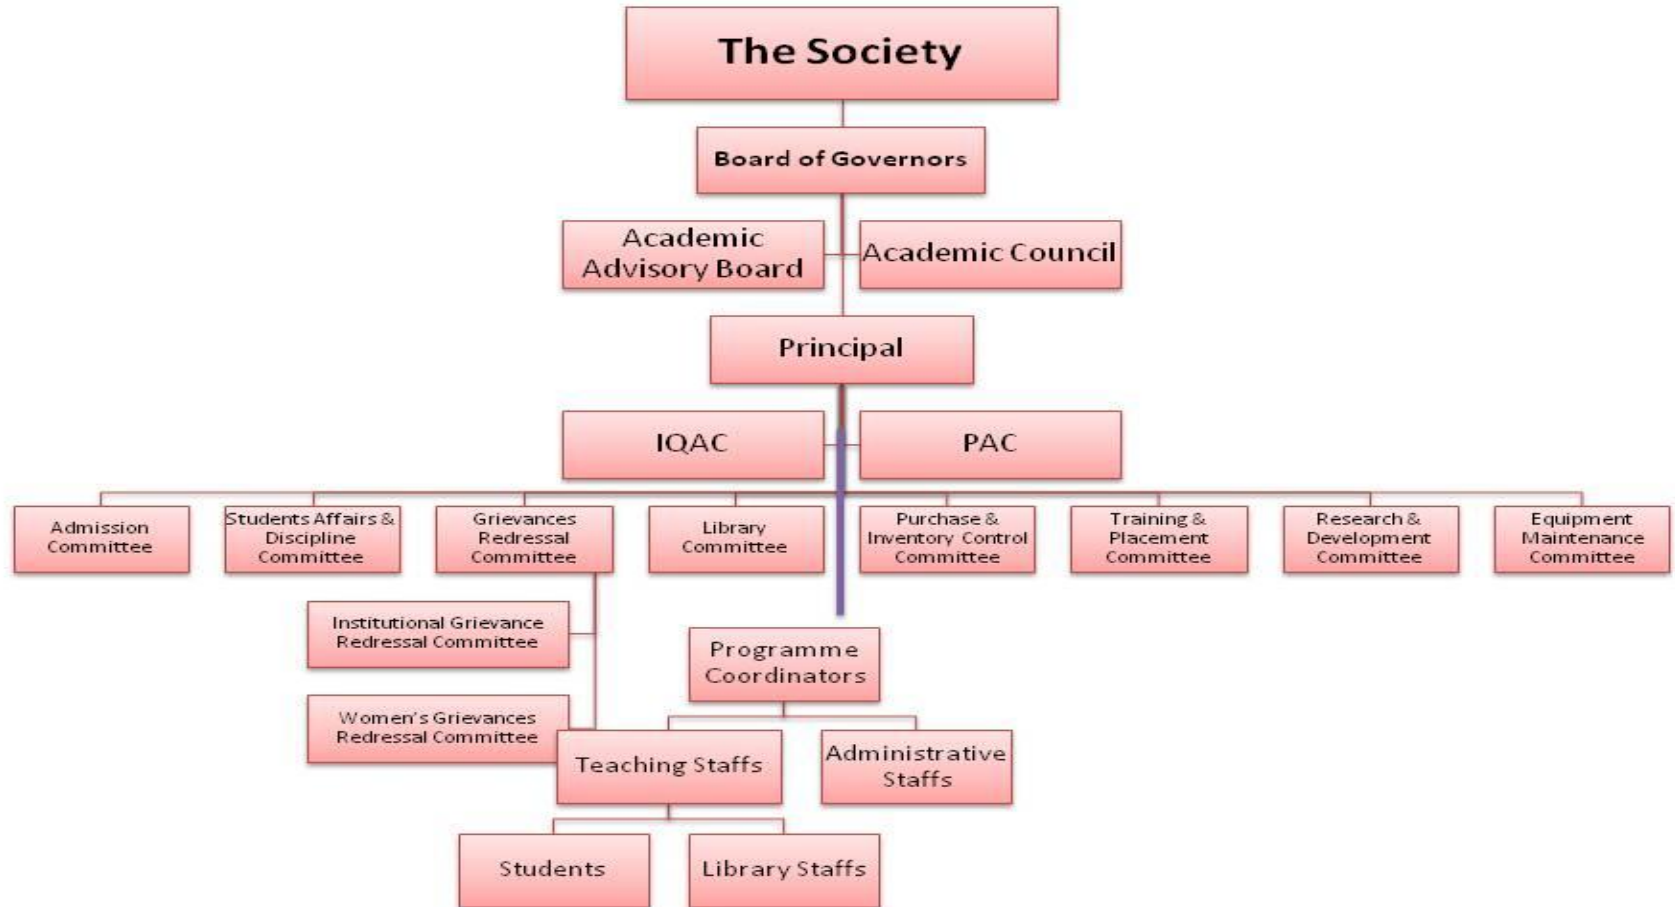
The Society

Board of Governors

Academic Advisory Board

Academic Council

Principal

IQAC

PAC

Admission Committee

Students Affairs & Discipline Committee

Grievances Redressal Committee

Library Committee

Purchase & Inventory Control Committee

Training & Placement Committee

Research & Development Committee

Equipment Maintenance Committee

Institutional Grievance Redressal Committee

Women's Grievances Redressal Committee

Programme Coordinators

Teaching Staffs

Administrative Staffs

Students

Library Staffs